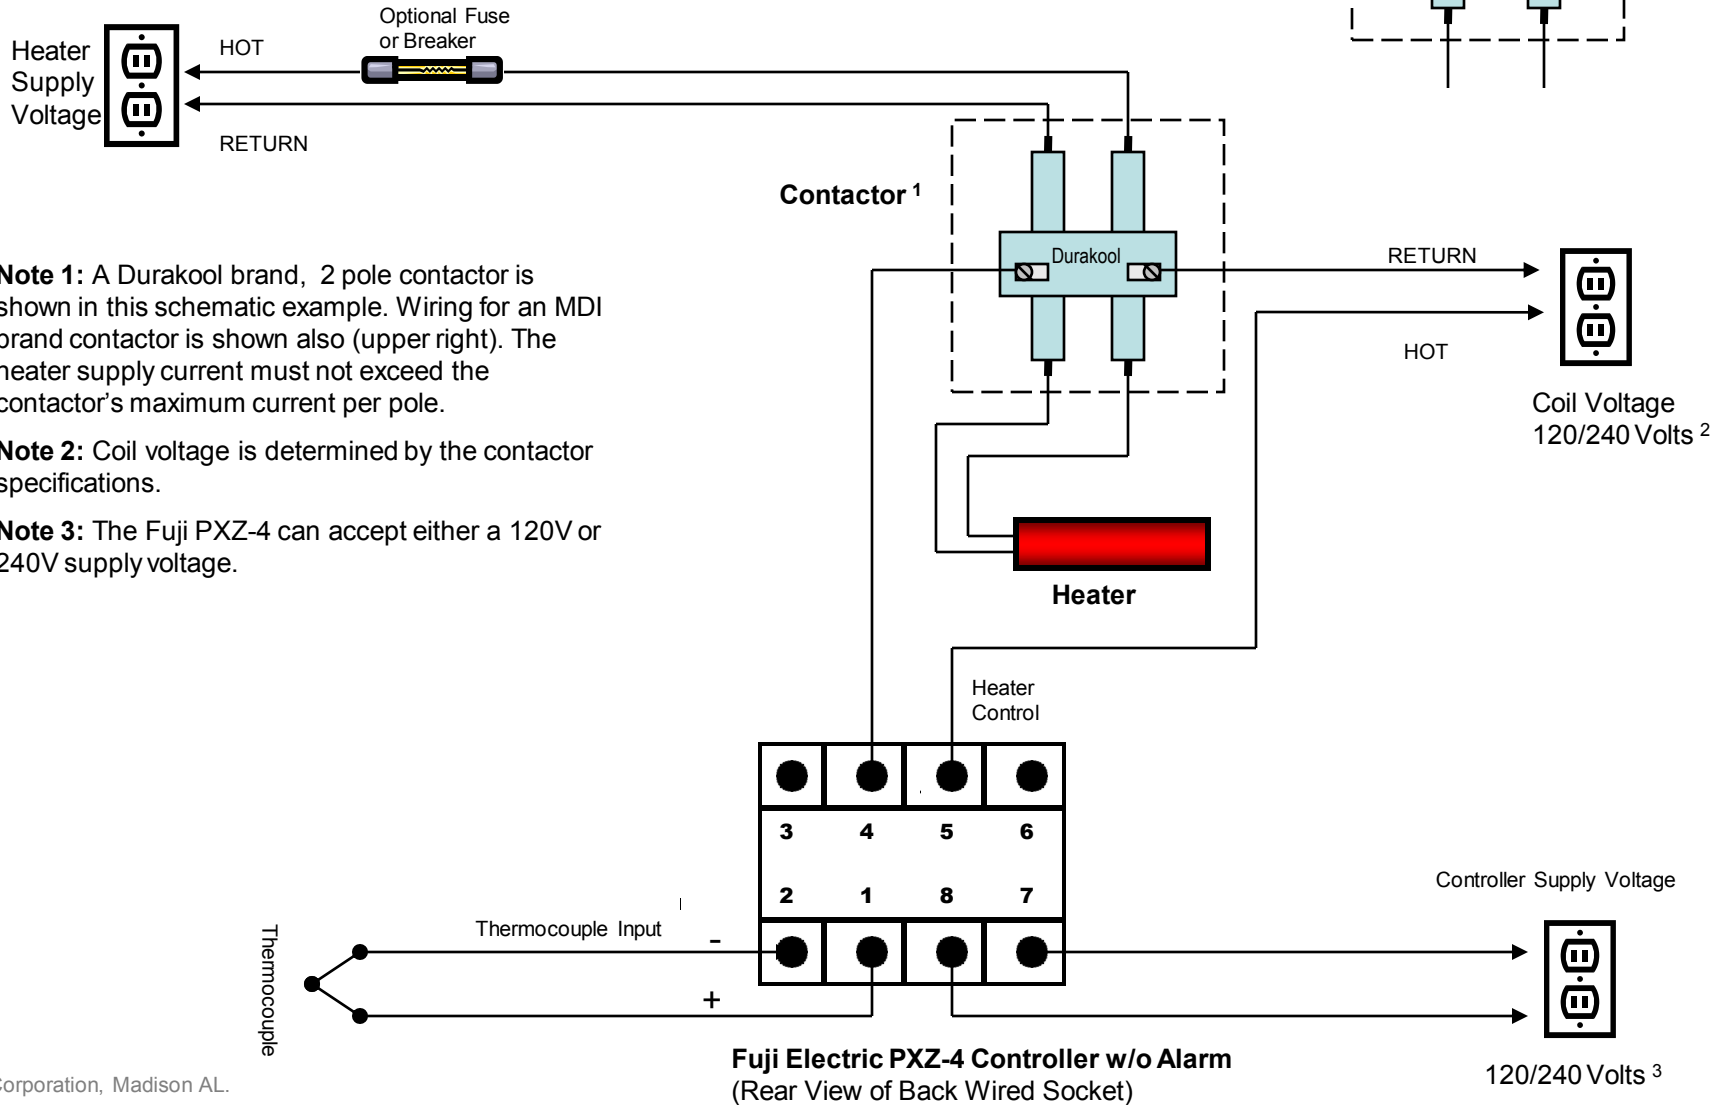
Heater Supply Voltage

HOT

Optional Fuse or Breaker

RETURN

Contactor $^1$

Durakool

RETURN

HOT

Coil Voltage 120/240 Volts $^2$

**Note 1:** A Durakool brand, 2 pole contactor is shown in this schematic example. Wiring for an MDI brand contactor is shown also (upper right). The heater supply current must not exceed the contactor's maximum current per pole.

**Note 2:** Coil voltage is determined by the contactor specifications.

**Note 3:** The Fuji PXZ-4 can accept either a 120V or 240V supply voltage.

Heater

Heater Control

| 3 | 4 | 5 | 6 |
|---|---|---|---|
| 2 | 1 | 8 | 7 |

Thermocouple Input

-

+

Thermocouple

Controller Supply Voltage

120/240 Volts $^3$

Fuji Electric PXZ-4 Controller w/o Alarm
(Rear View of Back Wired Socket)

Corporation, Madison AL.